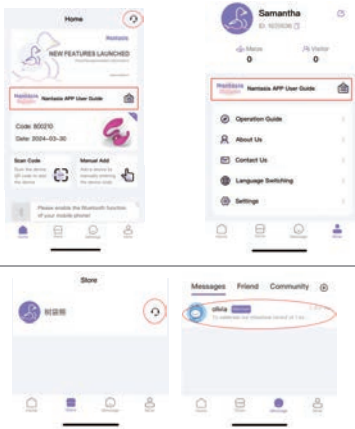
Home

Nantasia

NEW FEATURES LAUNCHED

Nantasia

Nantasia APP User Guide

Code: 800210

Date: 2024-03-30

Scan Code

Manual Add

Please enable the Bluetooth function of your mobile phone!

Home

Samantha

ID: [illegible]

Meow

0

Visitor

0

Nantasia

Nantasia APP User Guide

Operation Guide

About Us

Contact Us

Language Switching

Settings

Store

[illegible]

Messages

Friend

Community

olivia

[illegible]